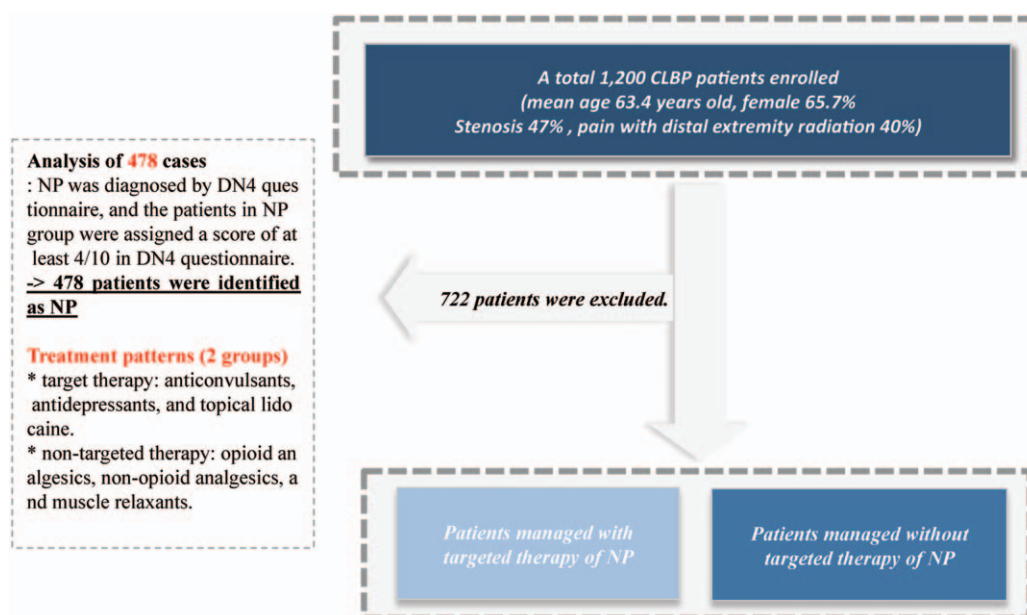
A total 1,200 CLBP patients enrolled
(mean age 63.4 years old, female 65.7%
Stenosis 47% , pain with distal extremity radiation 40%)

Analysis of 478 cases
: NP was diagnosed by DN4 questionnaire, and the patients in NP group were assigned a score of at least 4/10 in DN4 questionnaire.
-> 478 patients were identified as NP

Treatment patterns (2 groups)
* target therapy: anticonvulsants, antidepressants, and topical lidocaine.
* non-targeted therapy: opioid analgesics, non-opioid analgesics, and muscle relaxants.

722 patients were excluded.

Patients managed with targeted therapy of NP

Patients managed without targeted therapy of NP